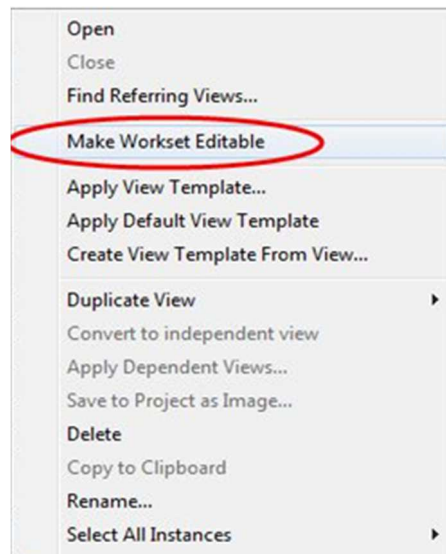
Open
Close
Find Referring Views...

Make Workset Editable

Apply View Template...
Apply Default View Template
Create View Template From View...

Duplicate View
Convert to independent view
Apply Dependent Views...
Save to Project as Image...
Delete
Copy to Clipboard
Rename...
Select All Instances